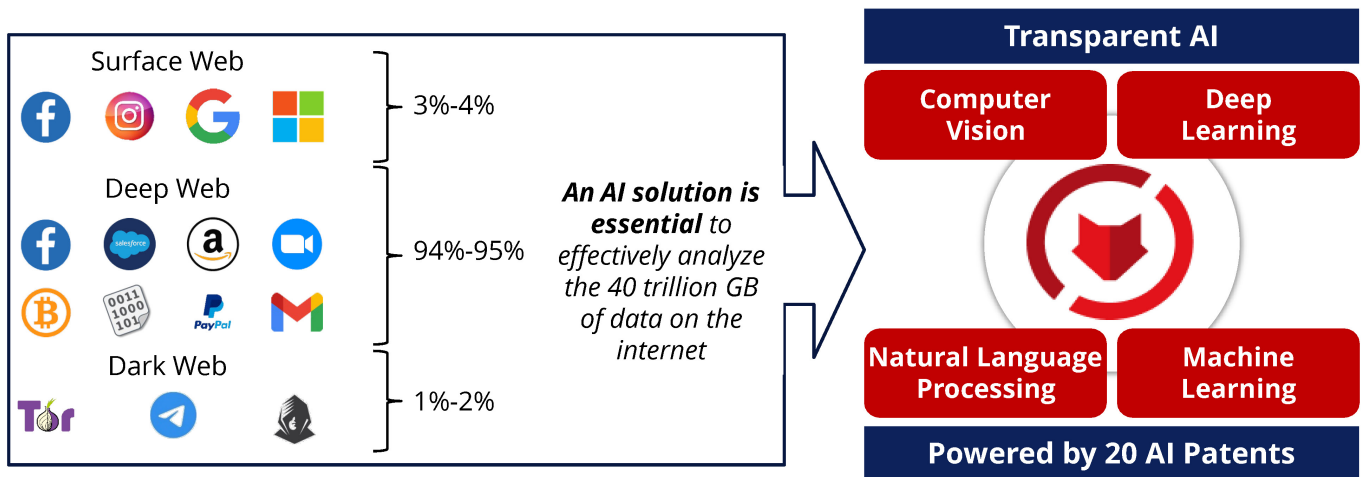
Surface Web

3%-4%

Deep Web

salesforce

0011
1000
101

PayPal

94%-95%

Dark Web

Tor

1%-2%

**An AI solution is essential** to effectively analyze the 40 trillion GB of data on the internet

Transparent AI

Computer Vision

Deep Learning

Natural Language Processing

Machine Learning

Powered by 20 AI Patents